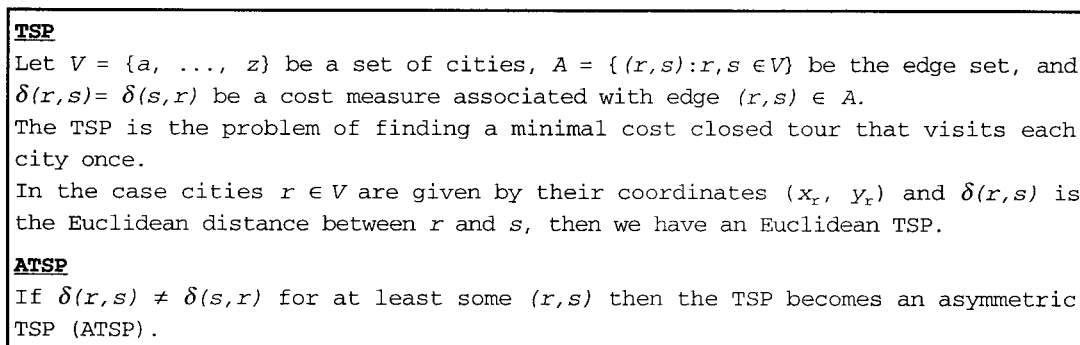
**TSP**

Let $V = \{a, \ldots, z\}$ be a set of cities, $A = \{(r,s): r,s \in V\}$ be the edge set, and $\delta(r,s) = \delta(s,r)$ be a cost measure associated with edge $(r,s) \in A$.

The TSP is the problem of finding a minimal cost closed tour that visits each city once.

In the case cities $r \in V$ are given by their coordinates $(x_r, y_r)$ and $\delta(r,s)$ is the Euclidean distance between $r$ and $s$, then we have an Euclidean TSP.

**ATSP**

If $\delta(r,s) \neq \delta(s,r)$ for at least some $(r,s)$ then the TSP becomes an asymmetric TSP (ATSP).